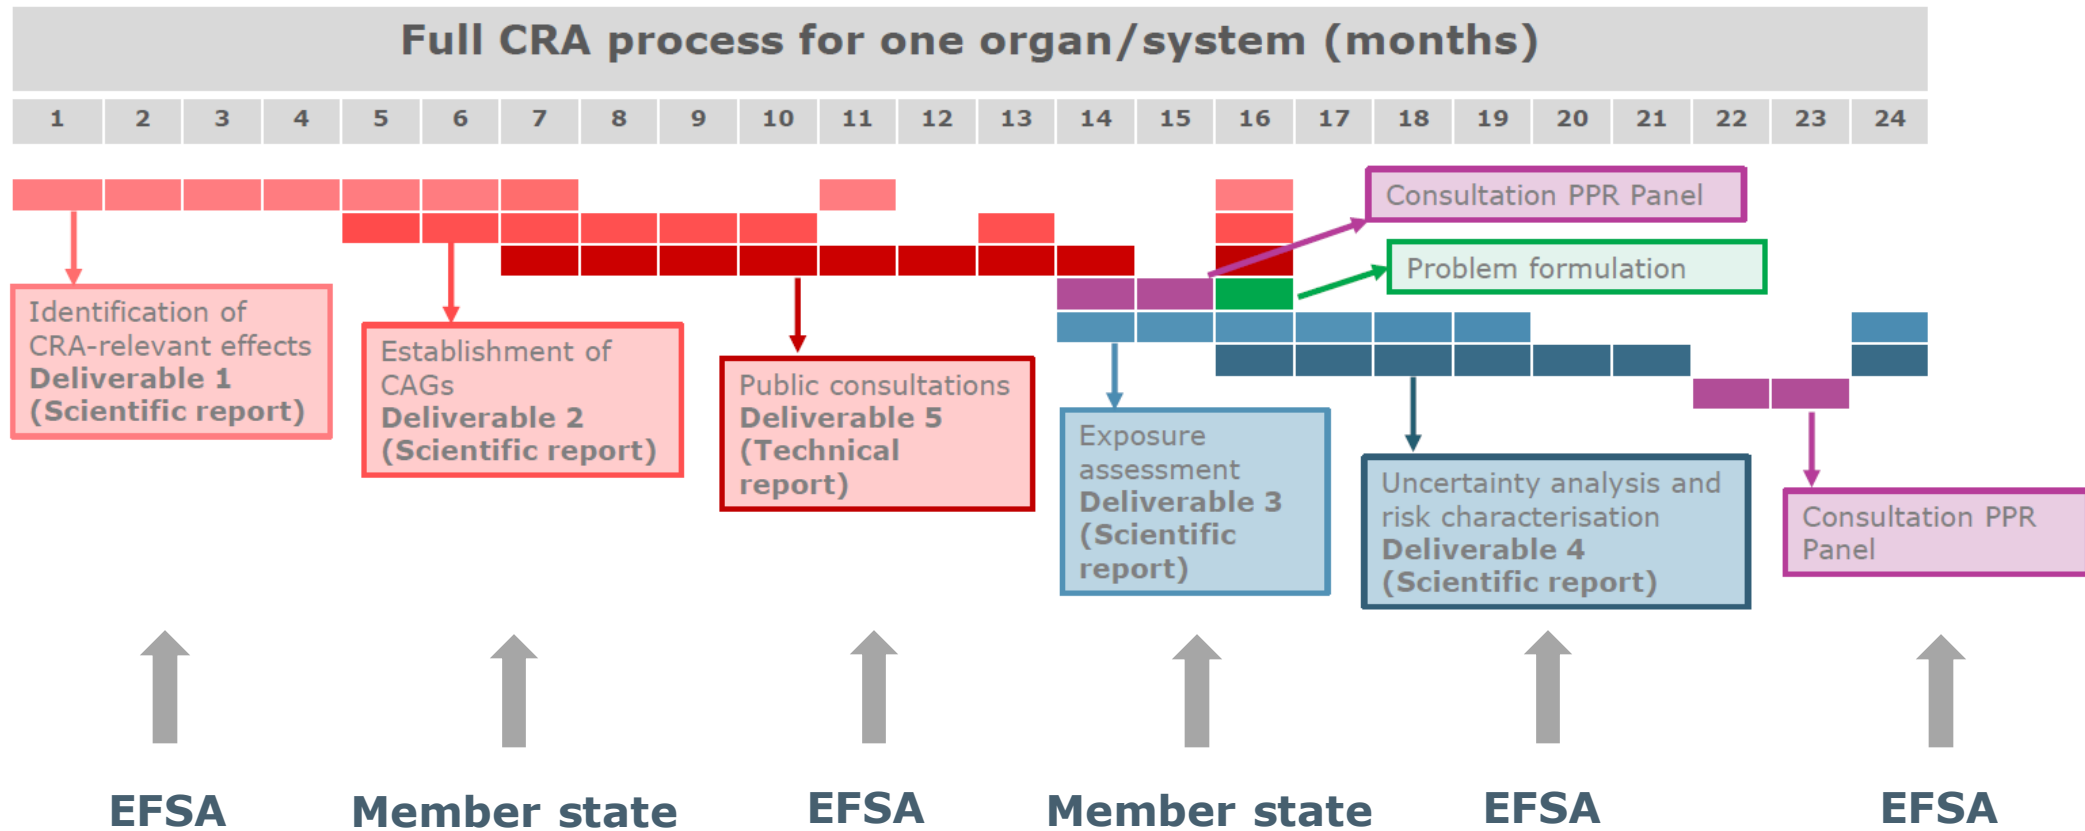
Full CRA process for one organ/system (months)

| 1 | 2 | 3 | 4 | 5 | 6 | 7 | 8 | 9 | 10 | 11 | 12 | 13 | 14 | 15 | 16 | 17 | 18 | 19 | 20 | 21 | 22 | 23 | 24 |
|---|---|---|---|---|---|---|---|---|---|---|---|---|---|---|---|---|---|---|---|---|---|---|---|

Consultation PPR Panel

Problem formulation

Identification of CRA-relevant effects
**Deliverable 1 (Scientific report)**

Establishment of CAGs
**Deliverable 2 (Scientific report)**

Public consultations
**Deliverable 5 (Technical report)**

Exposure assessment
**Deliverable 3 (Scientific report)**

Uncertainty analysis and risk characterisation
**Deliverable 4 (Scientific report)**

Consultation PPR Panel

EFSA Member state EFSA Member state EFSA EFSA